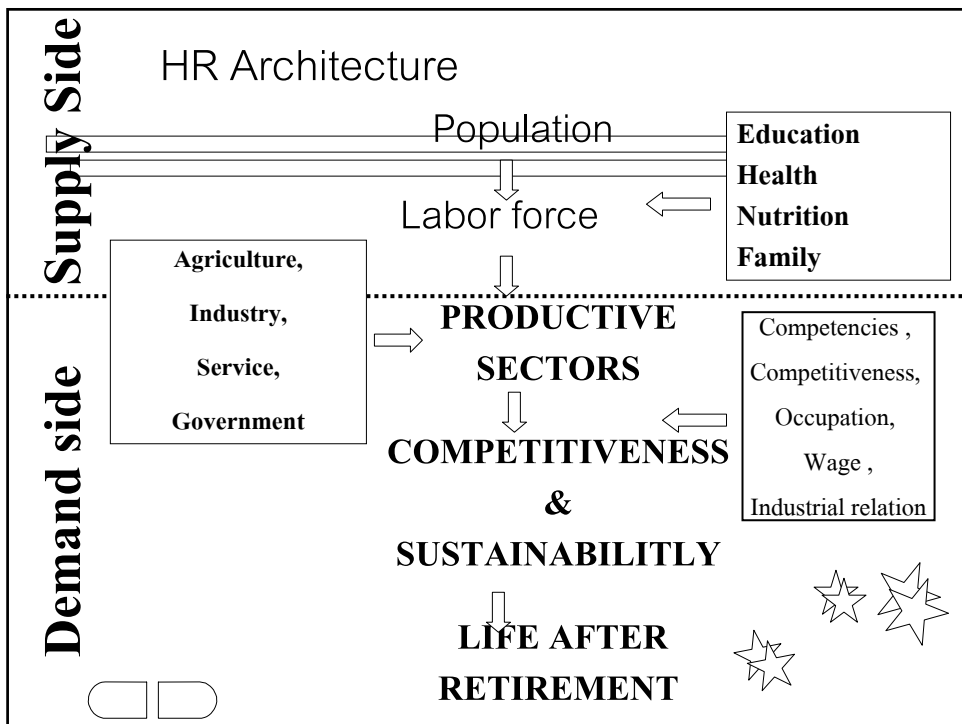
Supply Side

HR Architecture

Population

Labor force

Education
Health
Nutrition
Family

Agriculture,
Industry,
Service,
Government

Demand side

PRODUCTIVE SECTORS

COMPETITIVENESS
&
SUSTAINABILITLY

LIFE AFTER RETIREMENT

Competencies ,
Competitiveness,
Occupation,
Wage ,
Industrial relation